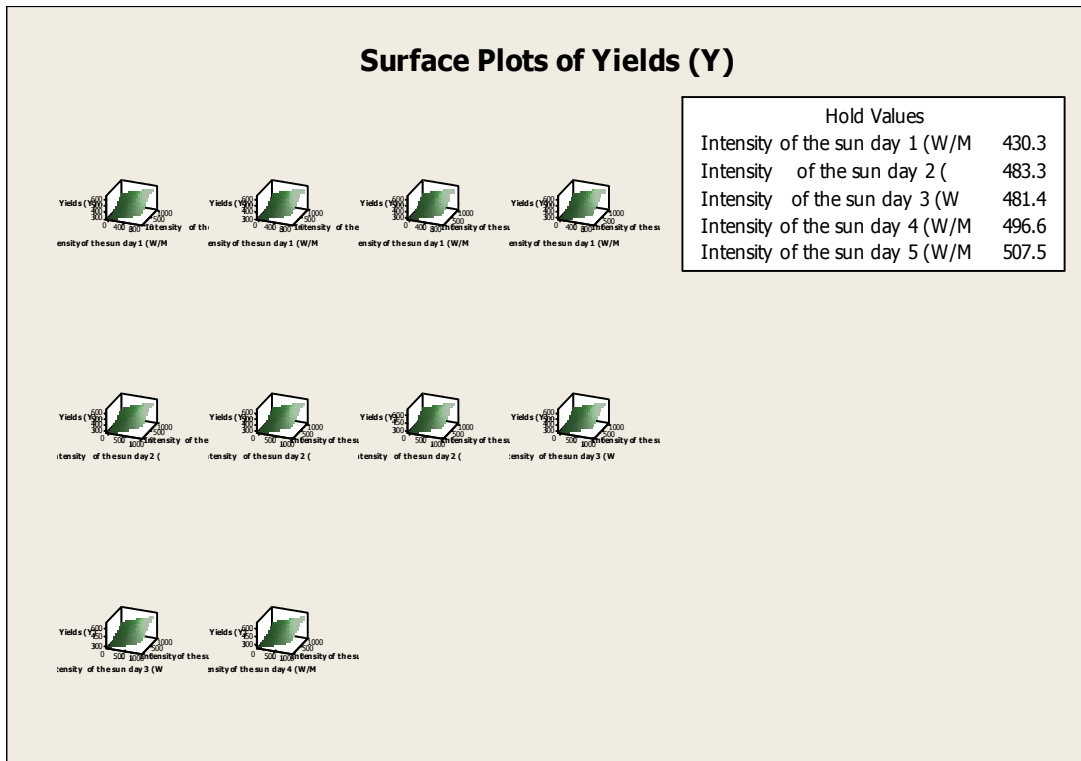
Surface Plots of Yields (Y)

Hold Values
Intensity of the sun day 1 (W/M 430.3
Intensity of the sun day 2 ( 483.3
Intensity of the sun day 3 (W 481.4
Intensity of the sun day 4 (W/M 496.6
Intensity of the sun day 5 (W/M 507.5

Yields (Y) 600 500 400 300 0 400 800 Intensity of th 500 1000 ensity of the sun day 1 (W/M

Yields (Y) 600 500 400 300 0 400 800 Intensity of the 500 1000 ensity of the sun day 1 (W/M

Yields (Y) 600 500 400 300 0 400 800 Intensity of the su 500 1000 ensity of the sun day 1 (W/M

Yields (Y) 600 500 400 300 0 400 800 Intensity of the su 500 1000 ensity of the sun day 1 (W/M

Yields (Y) 600 500 400 300 0 500 1000 Intensity of the 500 1000 tensity of the sun day 2 (

Yields (Y) 600 500 400 300 0 500 1000 Intensity of the su 500 1000 tensity of the sun day 2 (

Yields (Y) 600 450 300 0 500 1000 Intensity of the su 500 1000 tensity of the sun day 2 (

Yields (Y) 600 500 400 300 0 500 1000 Intensity of the su 500 1000 tensity of the sun day 3 (W

Yields (Y) 600 450 300 0 500 1000 Intensity of the su 500 1000 tensity of the sun day 3 (W

Yields (Y) 600 450 300 0 500 1000 Intensity of the su 500 1000 ensity of the sun day 4 (W/M